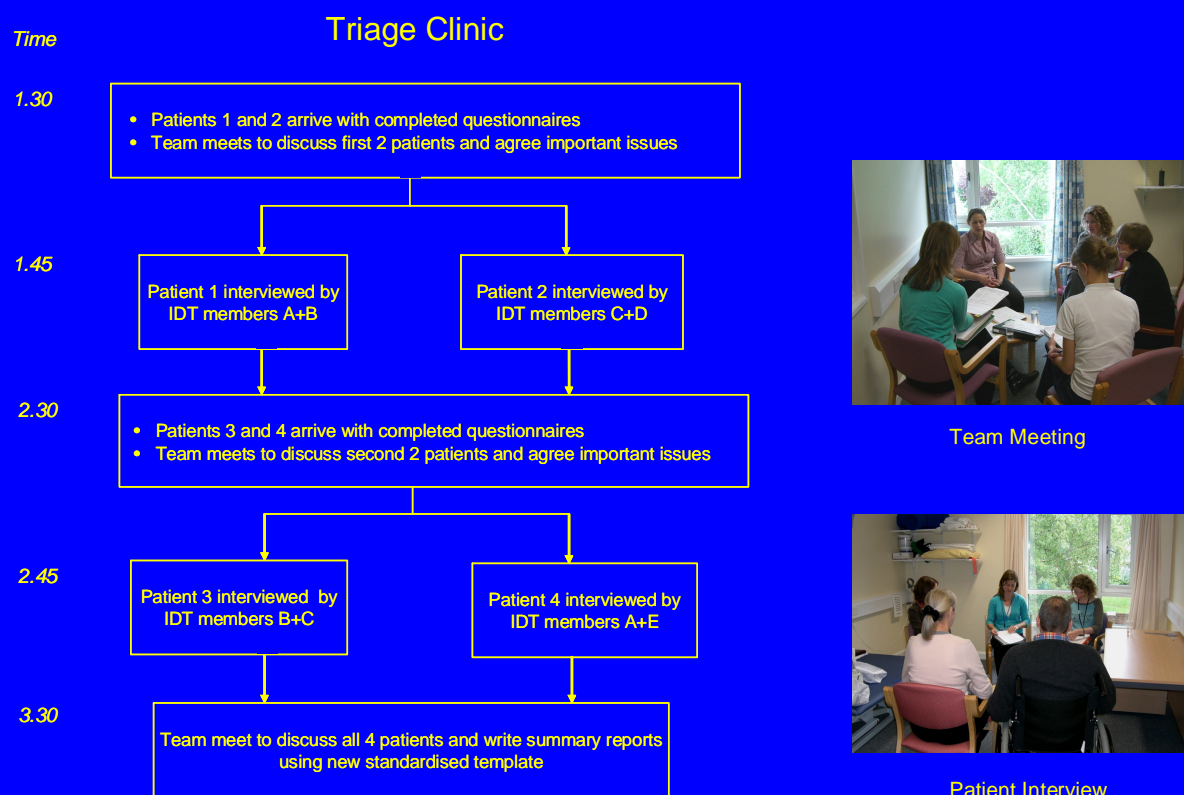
Time

Triage Clinic

1.30

- Patients 1 and 2 arrive with completed questionnaires
- Team meets to discuss first 2 patients and agree important issues

1.45

Patient 1 interviewed by IDT members A+B

Patient 2 interviewed by IDT members C+D

2.30

- Patients 3 and 4 arrive with completed questionnaires
- Team meets to discuss second 2 patients and agree important issues

2.45

Patient 3 interviewed by IDT members B+C

Patient 4 interviewed by IDT members A+E

3.30

Team meet to discuss all 4 patients and write summary reports using new standardised template

Team Meeting

Patient Interview